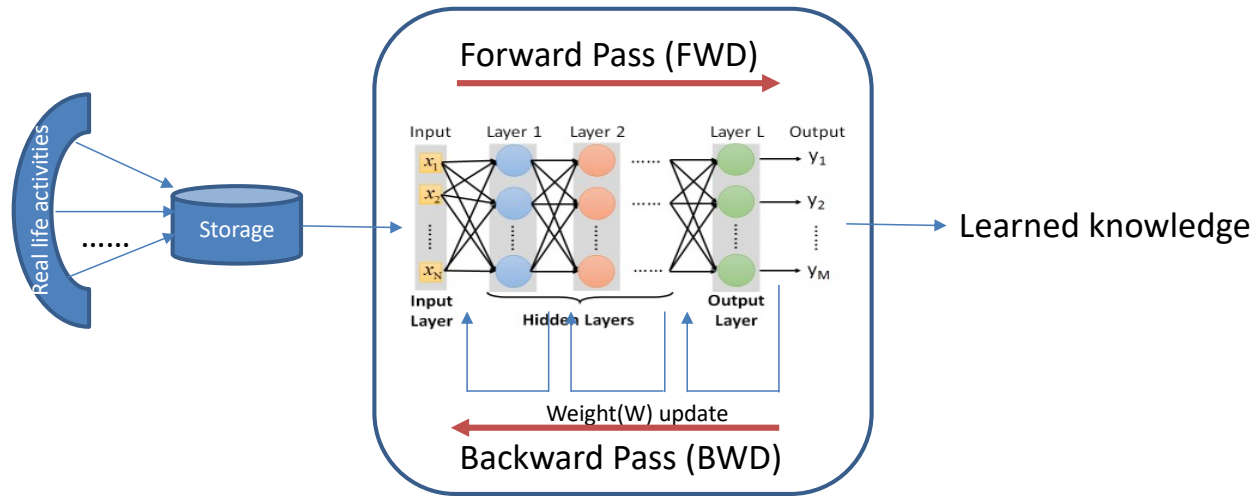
Real life activities

......

Storage

Forward Pass (FWD)

Input

Layer 1

Layer 2

Layer L

Output

$x_1$

$x_2$

$x_N$

......

......

......

$y_1$

$y_2$

$y_M$

Input Layer

Hidden Layers

Output Layer

Learned knowledge

Weight(W) update

Backward Pass (BWD)